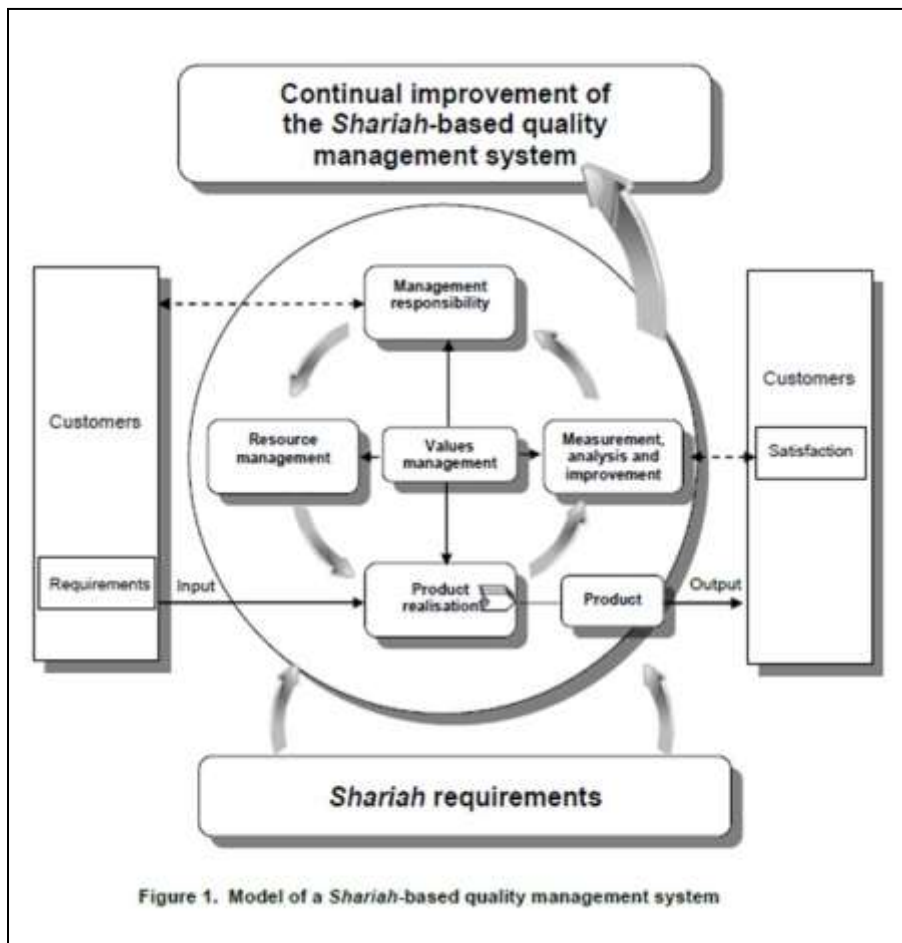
Continual improvement of the Shariah-based quality management system

Customers

Requirements

Input

Management responsibility

Resource management

Values management

Measurement, analysis and improvement

Product realisation

Product

Output

Customers

Satisfaction

Shariah requirements

Figure 1. Model of a Shariah-based quality management system